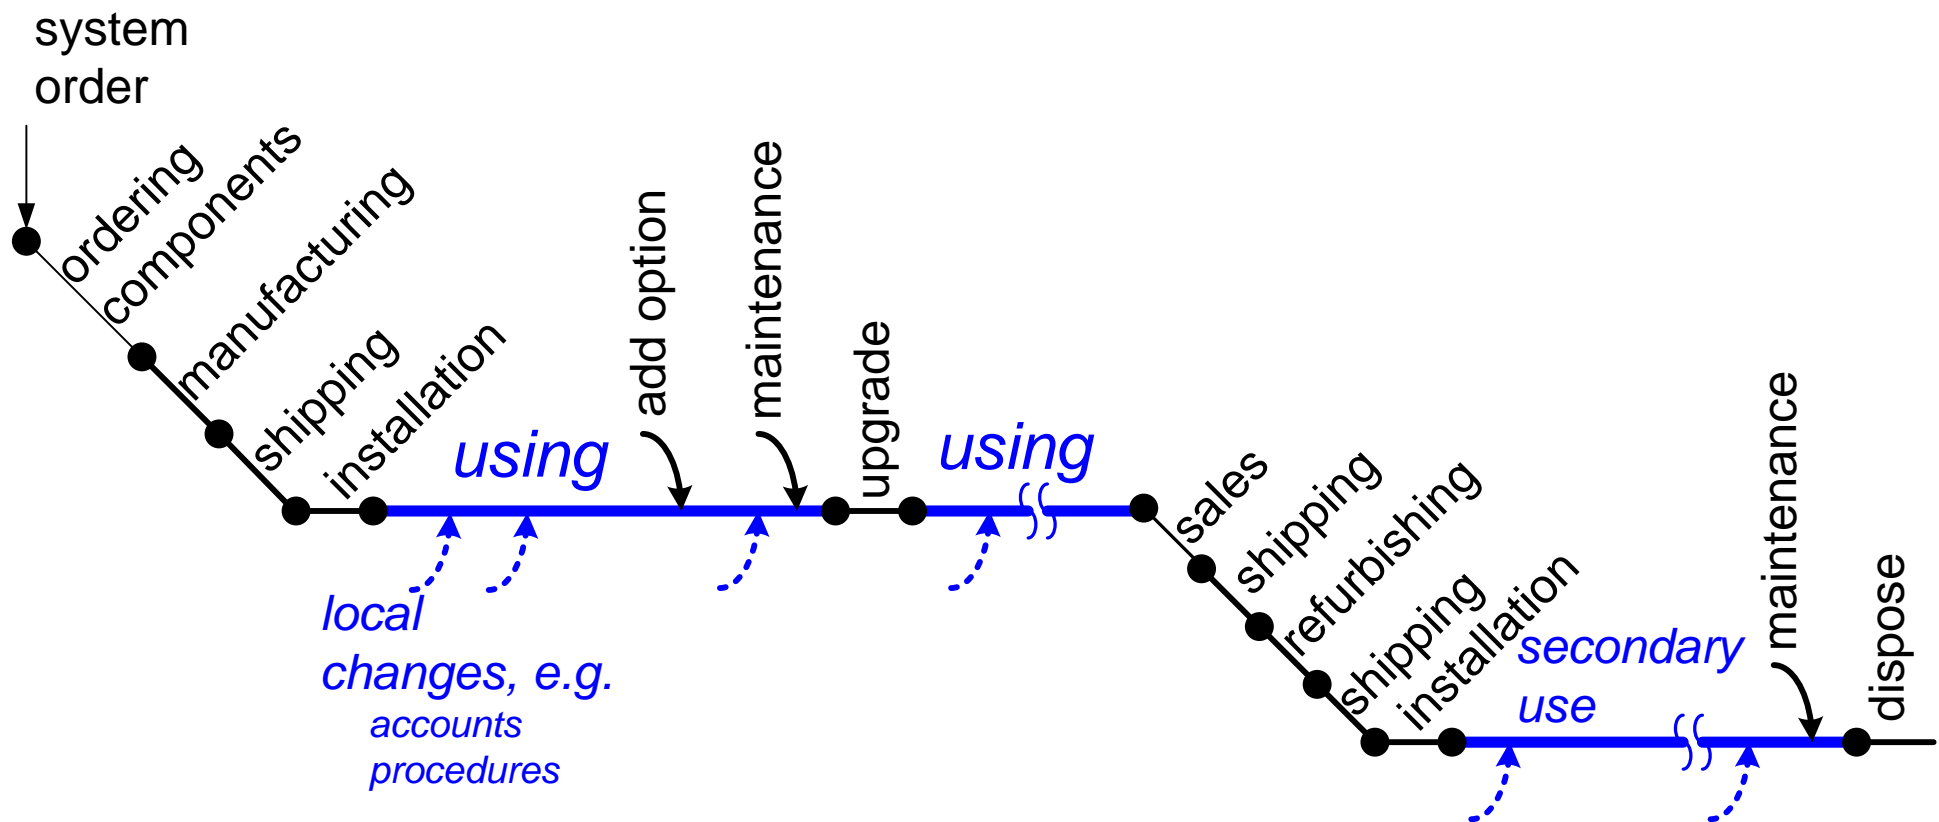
system order

ordering
components
manufacturing
shipping
installation
using
add option
maintenance
upgrade
using
sales
shipping
refurbishing
shipping
installation
secondary use
maintenance
dispose

local changes, e.g.
accounts
procedures